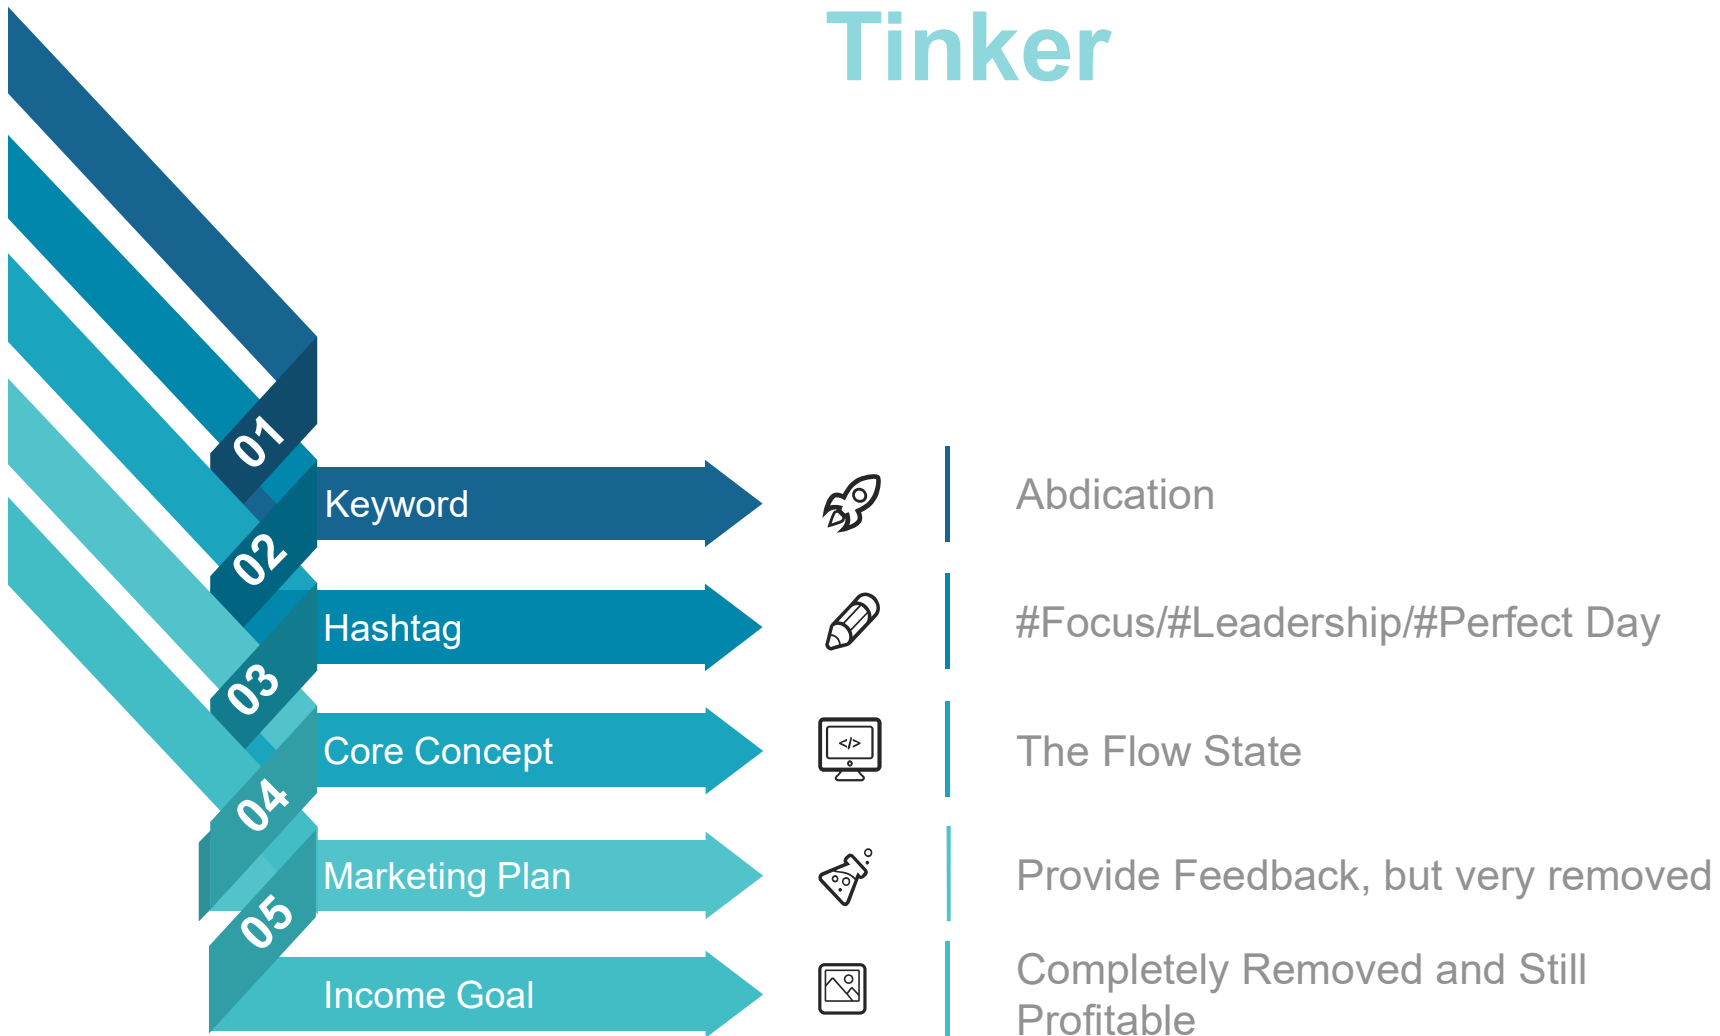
Tinker

01

Keyword

Abdication

02

Hashtag

#Focus/#Leadership/#Perfect Day

03

Core Concept

</>

The Flow State

04

Marketing Plan

Provide Feedback, but very removed

05

Income Goal

Completely Removed and Still Profitable